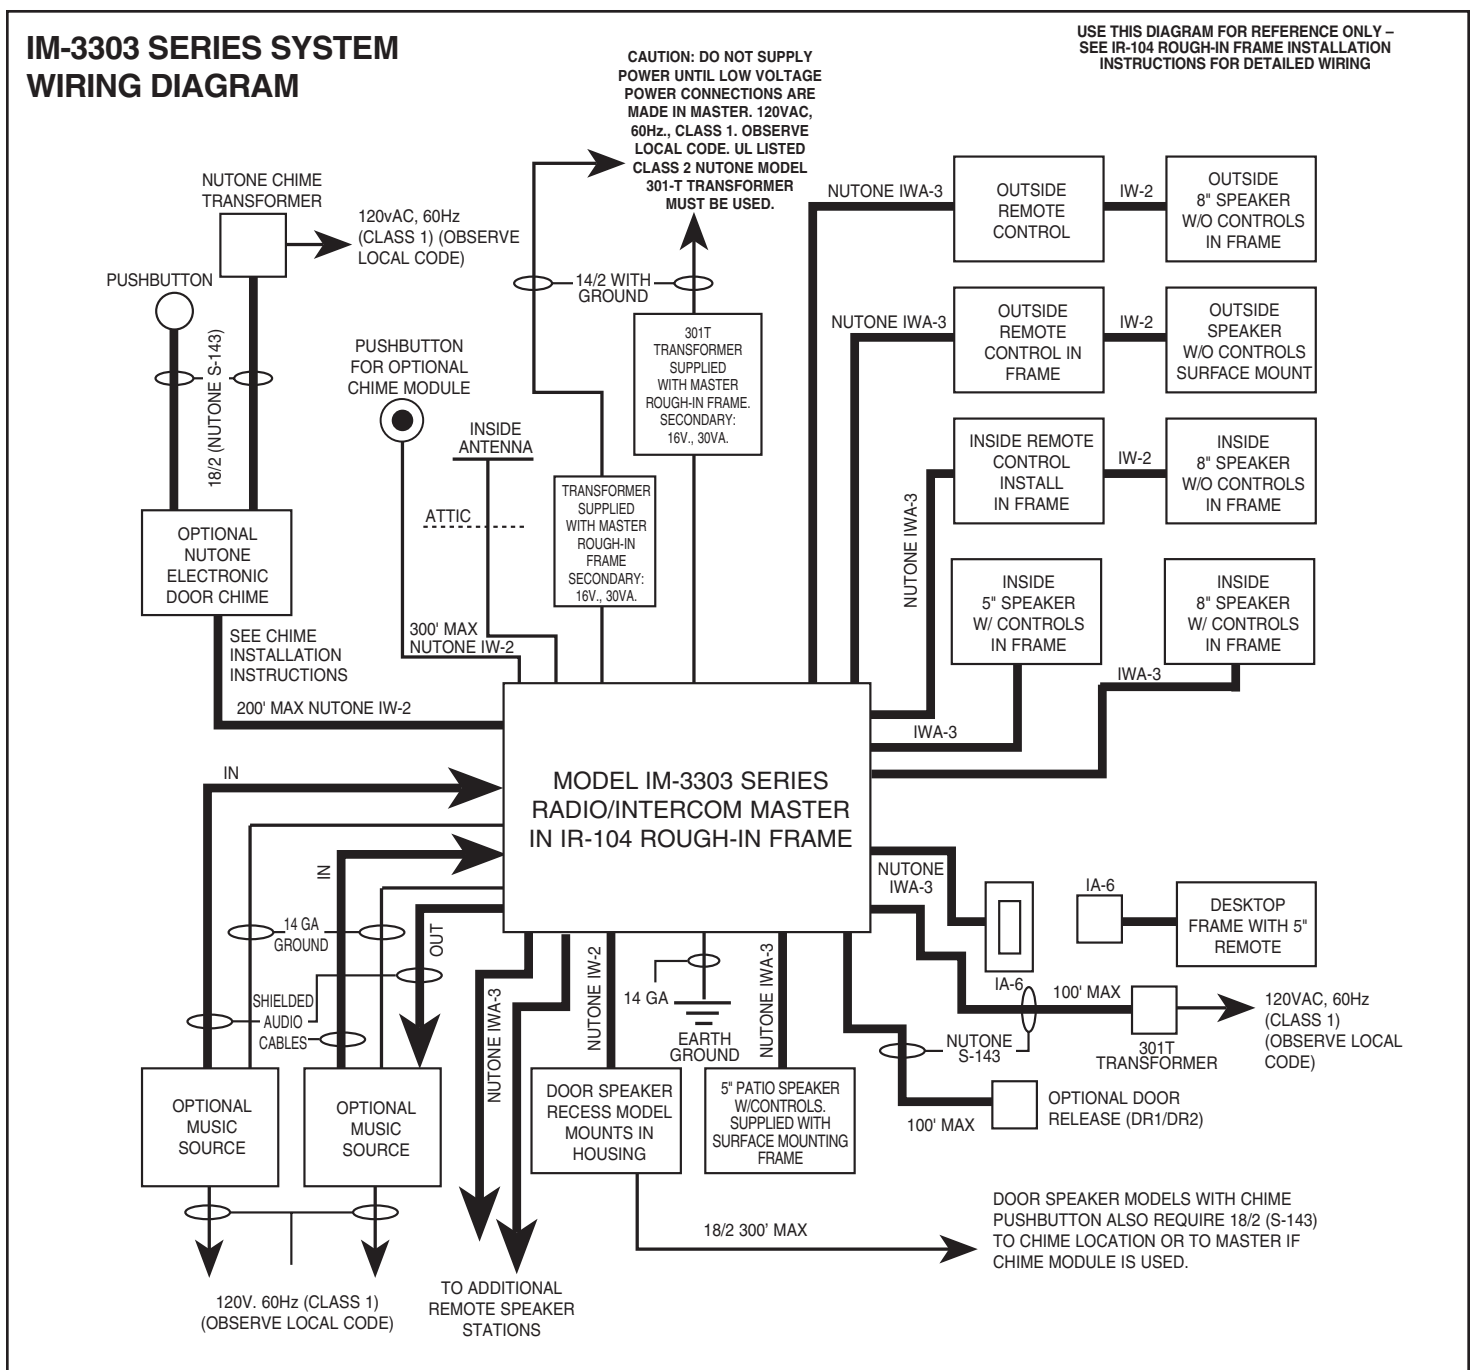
IM-3303 SERIES SYSTEM WIRING DIAGRAM

CAUTION: DO NOT SUPPLY POWER UNTIL LOW VOLTAGE POWER CONNECTIONS ARE MADE IN MASTER. 120VAC, 60Hz., CLASS 1. OBSERVE LOCAL CODE. UL LISTED CLASS 2 NUTONE MODEL 301-T TRANSFORMER MUST BE USED.

USE THIS DIAGRAM FOR REFERENCE ONLY – SEE IR-104 ROUGH-IN FRAME INSTALLATION INSTRUCTIONS FOR DETAILED WIRING

NUTONE CHIME TRANSFORMER

120vAC, 60Hz (CLASS 1) (OBSERVE LOCAL CODE)

PUSHBUTTON

18/2 (NUTONE S-143)

OPTIONAL NUTONE ELECTRONIC DOOR CHIME

SEE CHIME INSTALLATION INSTRUCTIONS

200' MAX NUTONE IW-2

PUSHBUTTON FOR OPTIONAL CHIME MODULE

INSIDE ANTENNA

ATTIC

300' MAX NUTONE IW-2

14/2 WITH GROUND

TRANSFORMER SUPPLIED WITH MASTER ROUGH-IN FRAME SECONDARY: 16V., 30VA.

301T TRANSFORMER SUPPLIED WITH MASTER ROUGH-IN FRAME. SECONDARY: 16V., 30VA.

NUTONE IWA-3

OUTSIDE REMOTE CONTROL

IW-2

OUTSIDE 8" SPEAKER W/O CONTROLS IN FRAME

NUTONE IWA-3

OUTSIDE REMOTE CONTROL IN FRAME

IW-2

OUTSIDE SPEAKER W/O CONTROLS SURFACE MOUNT

NUTONE IWA-3

INSIDE REMOTE CONTROL INSTALL IN FRAME

IW-2

INSIDE 8" SPEAKER W/O CONTROLS IN FRAME

INSIDE 5" SPEAKER W/ CONTROLS IN FRAME

INSIDE 8" SPEAKER W/ CONTROLS IN FRAME

IWA-3

IWA-3

MODEL IM-3303 SERIES RADIO/INTERCOM MASTER IN IR-104 ROUGH-IN FRAME

IN

IN

OUT

14 GA GROUND

SHIELDED AUDIO CABLES

OPTIONAL MUSIC SOURCE

OPTIONAL MUSIC SOURCE

120V. 60Hz (CLASS 1) (OBSERVE LOCAL CODE)

NUTONE IWA-3

TO ADDITIONAL REMOTE SPEAKER STATIONS

NUTONE IW-2

DOOR SPEAKER RECESS MODEL MOUNTS IN HOUSING

14 GA

EARTH GROUND

NUTONE IWA-3

5" PATIO SPEAKER W/CONTROLS. SUPPLIED WITH SURFACE MOUNTING FRAME

18/2 300' MAX

NUTONE IWA-3

IA-6

IA-6

DESKTOP FRAME WITH 5" REMOTE

100' MAX

301T TRANSFORMER

120VAC, 60Hz (CLASS 1) (OBSERVE LOCAL CODE)

NUTONE S-143

100' MAX

OPTIONAL DOOR RELEASE (DR1/DR2)

DOOR SPEAKER MODELS WITH CHIME PUSHBUTTON ALSO REQUIRE 18/2 (S-143) TO CHIME LOCATION OR TO MASTER IF CHIME MODULE IS USED.